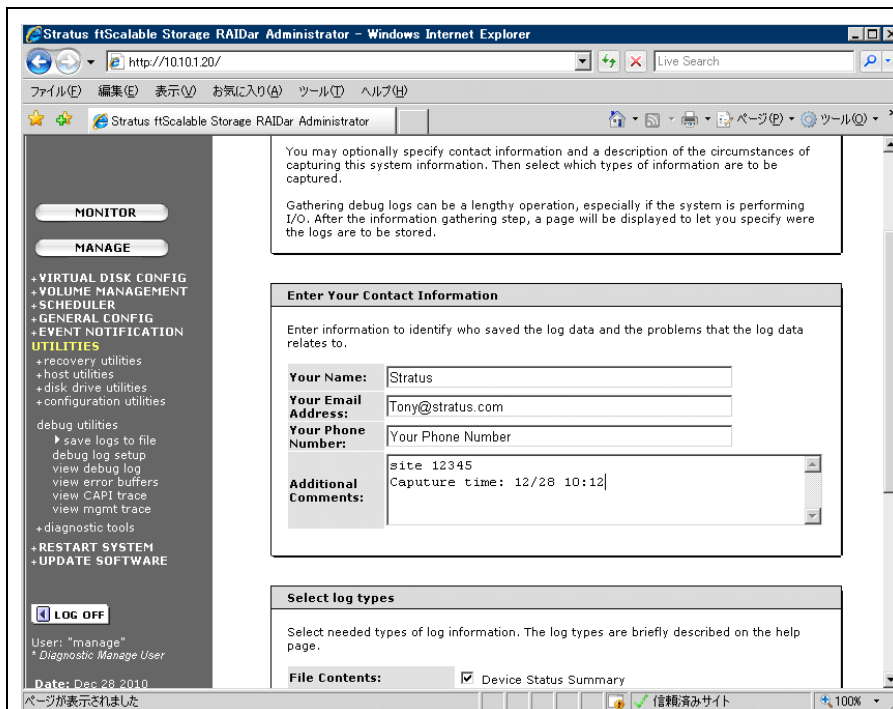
Stratus ftScalable Storage RAIDar Administrator - Windows Internet Explorer

http://10.10.1.20/

Live Search

ファイル(F) 編集(E) 表示(V) お気に入り(A) ツール(T) ヘルプ(H)

Stratus ftScalable Storage RAIDar Administrator

ページ(P) ツール(O)

MONITOR

MANAGE

+VIRTUAL DISK CONFIG
+VOLUME MANAGEMENT
+SCHEDULER
+GENERAL CONFIG
+EVENT NOTIFICATION
UTILITIES
+recovery utilities
+host utilities
+disk drive utilities
+configuration utilities

debug utilities
save logs to file
debug log setup
view debug log
view error buffers
view CAPI trace
view mgmt trace
+diagnostic tools
+RESTART SYSTEM
+UPDATE SOFTWARE

LOG OFF

User: "manage"
* Diagnostic Manage User

Date: Dec 28 2010

You may optionally specify contact information and a description of the circumstances of capturing this system information. Then select which types of information are to be captured.

Gathering debug logs can be a lengthy operation, especially if the system is performing I/O. After the information gathering step, a page will be displayed to let you specify were the logs are to be stored.

Enter Your Contact Information

Enter information to identify who saved the log data and the problems that the log data relates to.

| | |
|---|---|
| Your Name: | Stratus |
| Your Email Address: | Tony@stratus.com |
| Your Phone Number: | Your Phone Number |
| Additional Comments: | site 12345 Caputure time: 12/28 10:12 |

Select log types

Select needed types of log information. The log types are briefly described on the help page.

File Contents: Device Status Summary

ページが表示されました

信頼済みサイト

100%